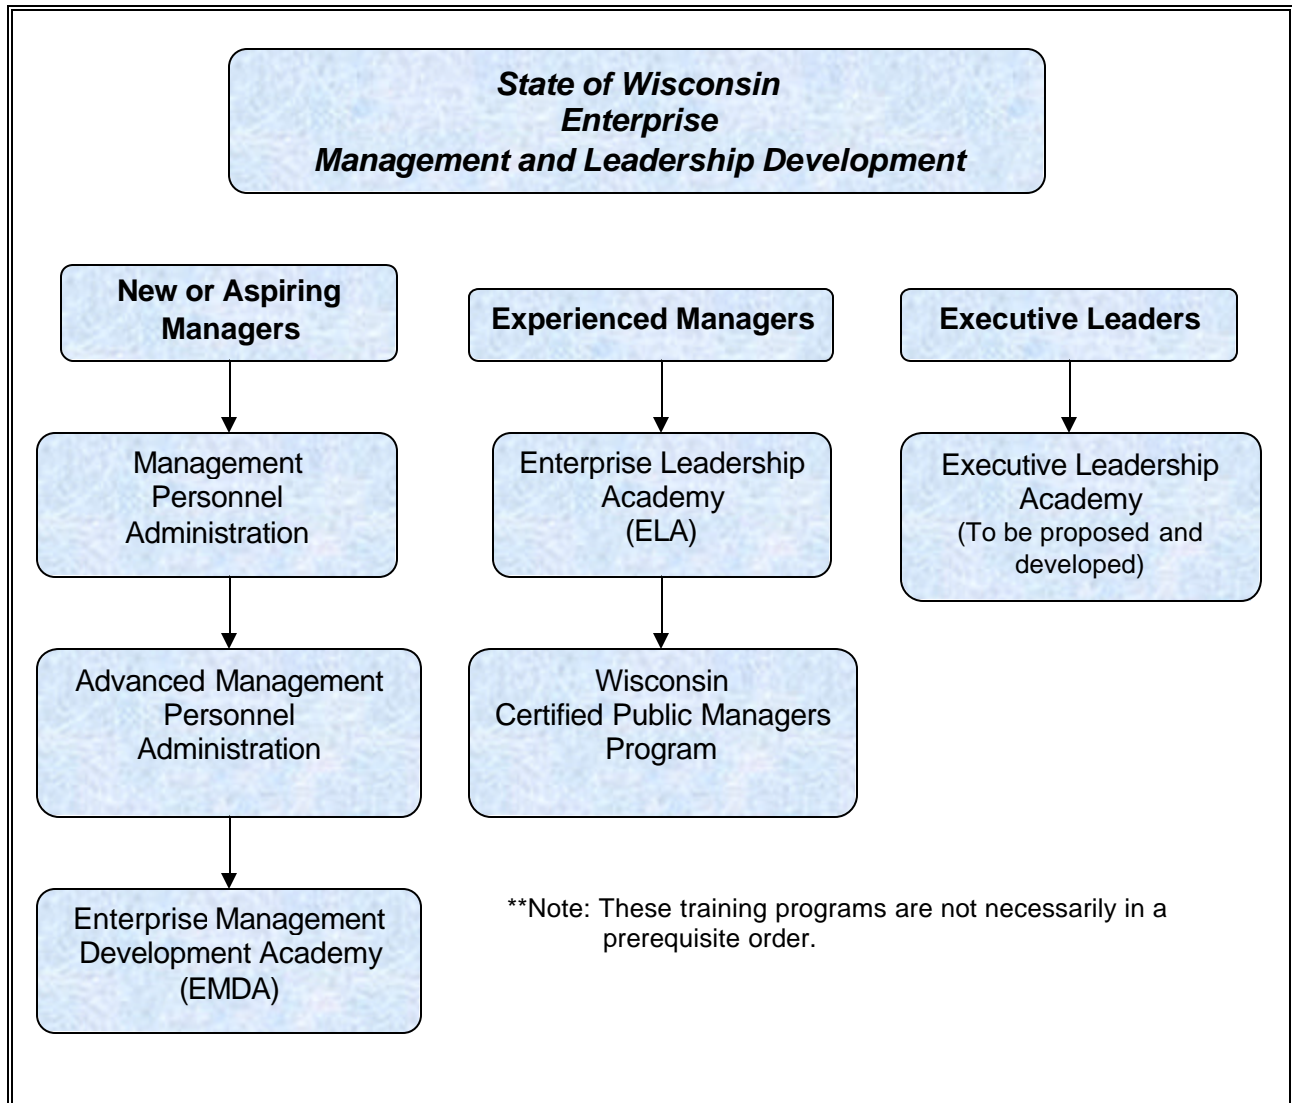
State of Wisconsin
Enterprise
Management and Leadership Development

New or Aspiring Managers

Management Personnel Administration

Advanced Management Personnel Administration

Enterprise Management Development Academy (EMDA)

Experienced Managers

Enterprise Leadership Academy (ELA)

Wisconsin Certified Public Managers Program

Executive Leaders

Executive Leadership Academy (To be proposed and developed)

**Note: These training programs are not necessarily in a prerequisite order.